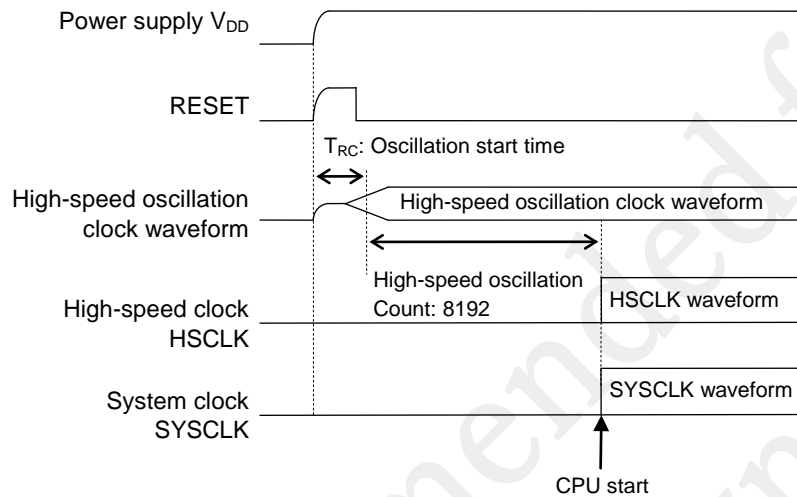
Power supply $V_{DD}$

RESET

$T_{RC}$: Oscillation start time

High-speed oscillation clock waveform

High-speed oscillation clock waveform

High-speed oscillation Count: 8192

High-speed clock HSCLK

HSCLK waveform

System clock SYSCLK

SYSCLK waveform

CPU start